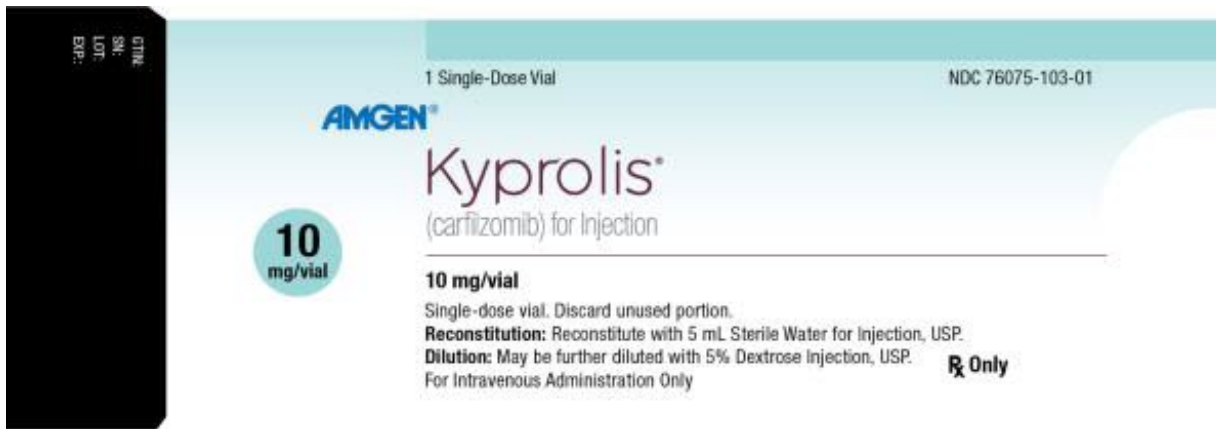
GTIN:
SN:
LOT:
EXP:

1 Single-Dose Vial

NDC 76075-103-01

AMGEN®

Kyprolis®
(carfilzomib) for Injection

10
mg/vial

10 mg/vial

Single-dose vial. Discard unused portion.
**Reconstitution:** Reconstitute with 5 mL Sterile Water for Injection, USP.
**Dilution:** May be further diluted with 5% Dextrose Injection, USP.
For Intravenous Administration Only

℞ Only